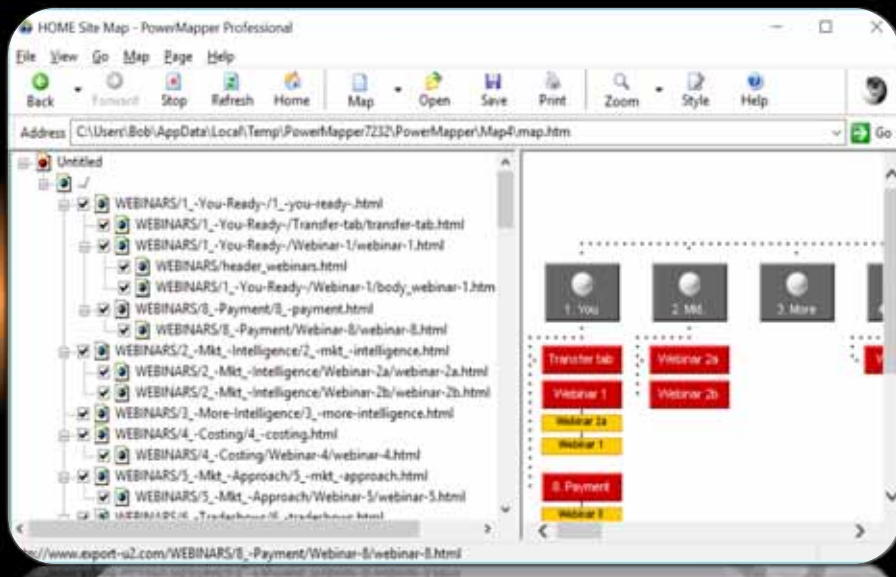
HOME Site Map - PowerMapper Professional

File View Go Map Page Help

Back Forward Stop Refresh Home Map Open Save Print Zoom Style Help

Address C:\Users\Bob\AppData\Local\Temp\PowerMapper7232\PowerMapper\Map4\map.htm

Go

Untitled
../
WEBINARS/1_-You-Ready-/1_-you-ready-.html
WEBINARS/1_-You-Ready-/Transfer-tab/transfer-tab.html
WEBINARS/1_-You-Ready-/Webinar-1/webinar-1.html
WEBINARS/header_webinars.html
WEBINARS/1_-You-Ready-/Webinar-1/body_webinar-1.htm
WEBINARS/8_-Payment/8_-payment.html
WEBINARS/8_-Payment/Webinar-8/webinar-8.html
WEBINARS/2_-Mkt_-Intelligence/2_-mkt_-intelligence.html
WEBINARS/2_-Mkt_-Intelligence/Webinar-2a/webinar-2a.html
WEBINARS/2_-Mkt_-Intelligence/Webinar-2b/webinar-2b.html
WEBINARS/3_-More-Intelligence/3_-more-intelligence.html
WEBINARS/4_-Costing/4_-costing.html
WEBINARS/4_-Costing/Webinar-4/webinar-4.html
WEBINARS/5_-Mkt_-Approach/5_-mkt_-approach.html
WEBINARS/5_-Mkt_-Approach/Webinar-5/webinar-5.html
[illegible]

1. You
2. Mkt.
3. More
Transfer tab
Webinar 1
Webinar 2a
Webinar 1
Webinar 2a
Webinar 2b
8. Payment
Webinar 8

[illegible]//www.export-u2.com/WEBINARS/8_-Payment/Webinar-8/webinar-8.html